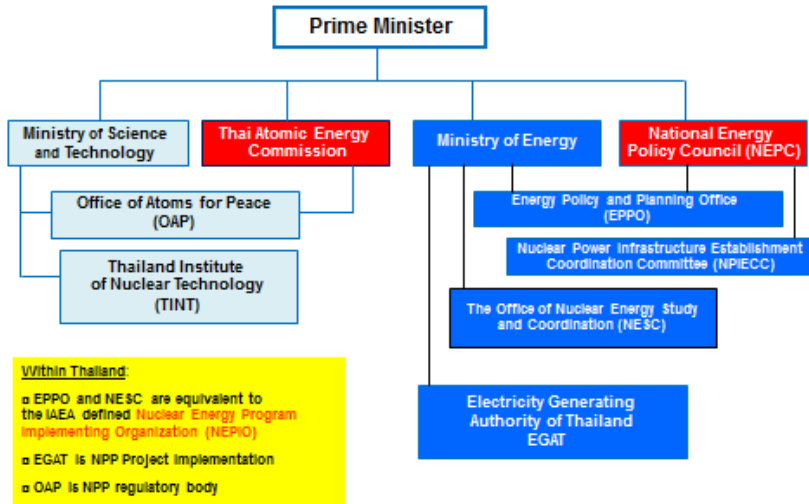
Prime Minister

Ministry of Science and Technology

Thai Atomic Energy Commission

Ministry of Energy

National Energy Policy Council (NEPC)

Office of Atoms for Peace (OAP)

Thailand Institute of Nuclear Technology (TINT)

Energy Policy and Planning Office (EPPO)

Nuclear Power Infrastructure Establishment Coordination Committee (NPIECC)

The Office of Nuclear Energy Study and Coordination (NESC)

Electricity Generating Authority of Thailand EGAT

Within Thailand:

¤ EPPO and NESC are equivalent to the IAEA defined Nuclear Energy Program Implementing Organization (NEPIO)

¤ EGAT is NPP Project Implementation

¤ OAP is NPP regulatory body